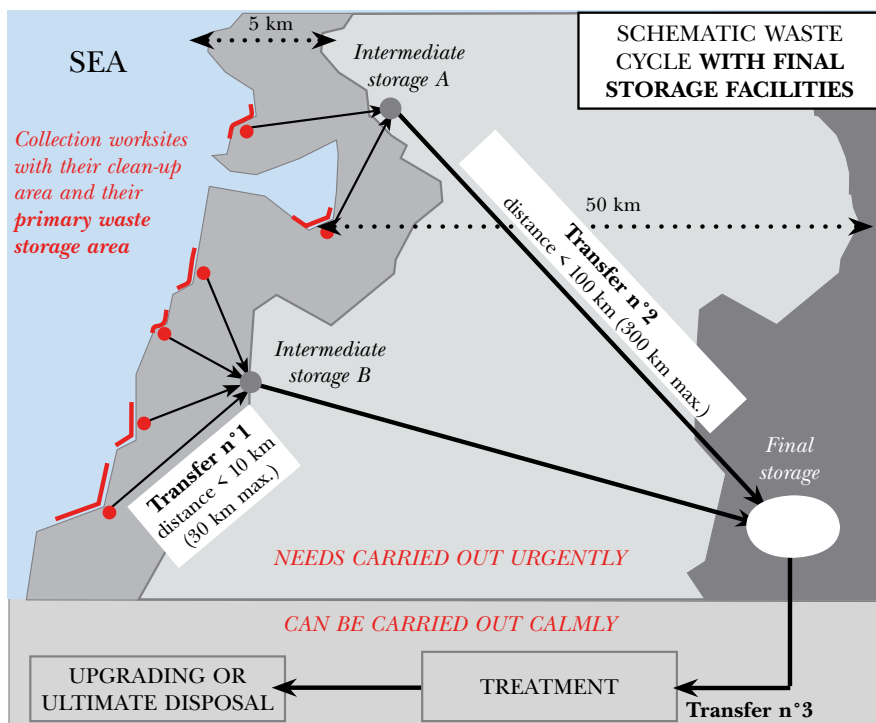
SCHEMATIC WASTE CYCLE WITH FINAL STORAGE FACILITIES

SEA

5 km

Intermediate storage A

Collection worksites with their clean-up area and their primary waste storage area

50 km

Transfer n°2
distance < 100 km (300 km max.)

Intermediate storage B

Transfer n°1
distance < 10 km
(30 km max.)

Final storage

NEEDS CARRIED OUT URGENTLY

CAN BE CARRIED OUT CALMLY

UPGRADING OR ULTIMATE DISPOSAL

TREATMENT

Transfer n°3